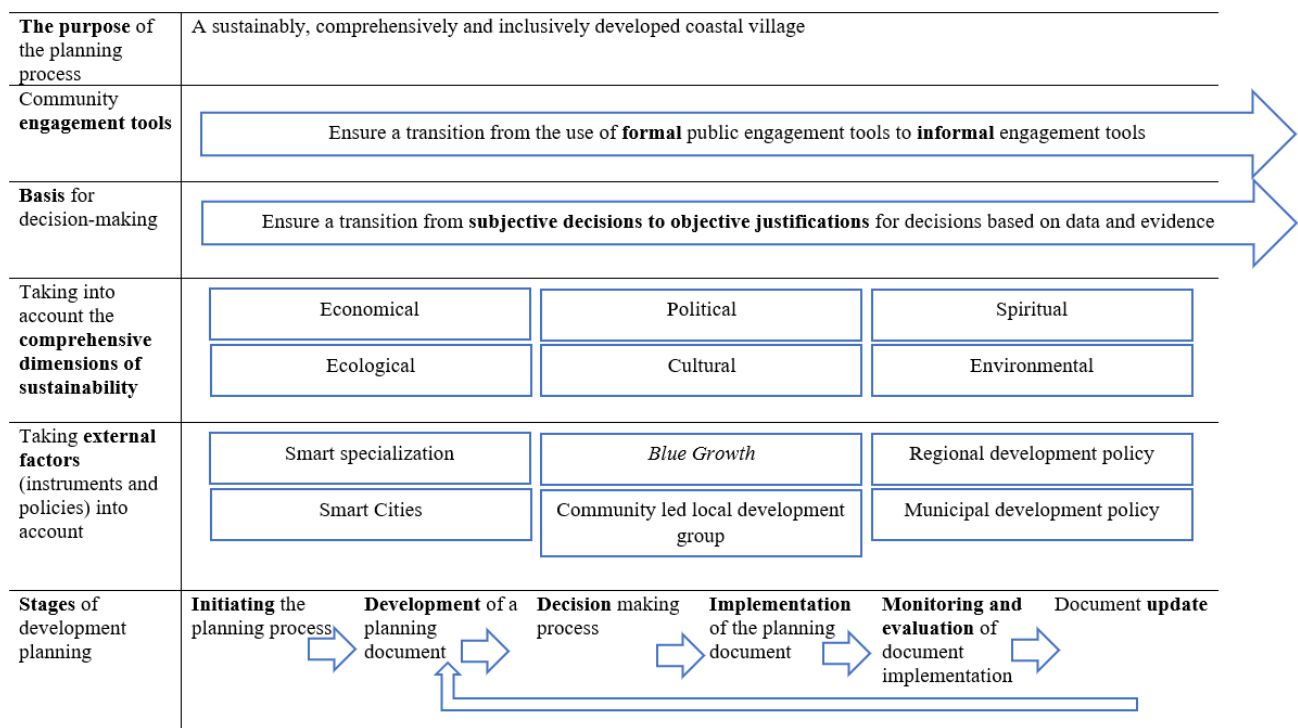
**The purpose** of the planning process

A sustainably, comprehensively and inclusively developed coastal village

Community **engagement tools**

Ensure a transition from the use of **formal** public engagement tools to **informal** engagement tools

**Basis** for decision-making

Ensure a transition from **subjective decisions to objective justifications** for decisions based on data and evidence

Taking into account the **comprehensive dimensions of sustainability**

| Economical | Political | Spiritual |
|---|---|---|
| Ecological | Cultural | Environmental |

Taking **external factors** (instruments and policies) into account

| Smart specialization | *Blue Growth* | Regional development policy |
|---|---|---|
| Smart Cities | Community led local development group | Municipal development policy |

**Stages** of development planning

**Initiating** the planning process

**Development** of a planning document

**Decision** making process

**Implementation** of the planning document

**Monitoring and evaluation** of document implementation

Document **update**